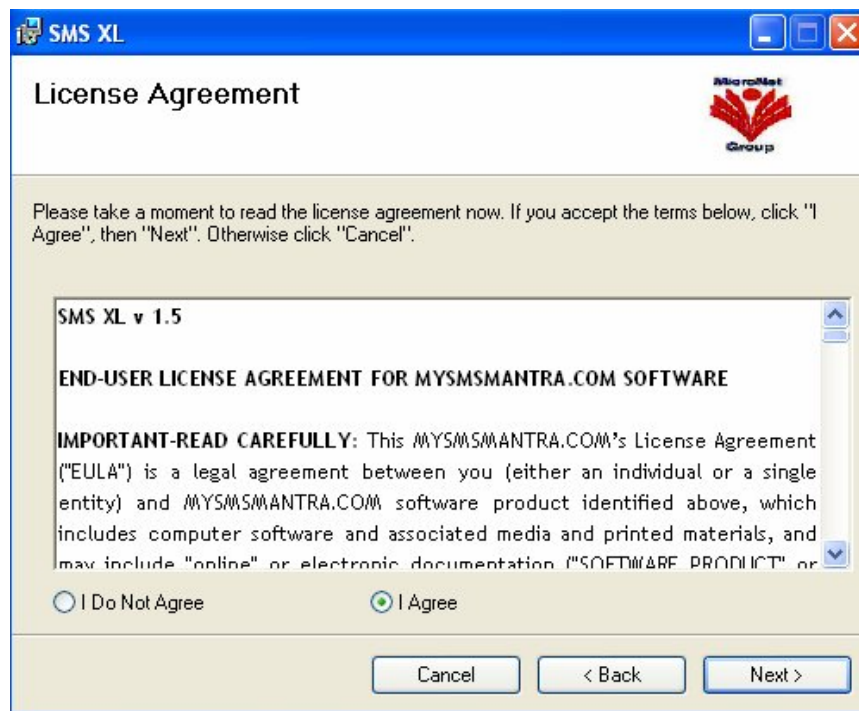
SMS XL

License Agreement

MicroNet Group

Please take a moment to read the license agreement now. If you accept the terms below, click "I Agree", then "Next". Otherwise click "Cancel".

SMS XL v 1.5

END-USER LICENSE AGREEMENT FOR MYSMSMANTRA.COM SOFTWARE

IMPORTANT-READ CAREFULLY: This MYSMSMANTRA.COM's License Agreement ("EULA") is a legal agreement between you (either an individual or a single entity) and MYSMSMANTRA.COM software product identified above, which includes computer software and associated media and printed materials, and may include "online" or electronic documentation ("SOFTWARE PRODUCT" or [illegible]

I Do Not Agree

I Agree

Cancel

< Back

Next >